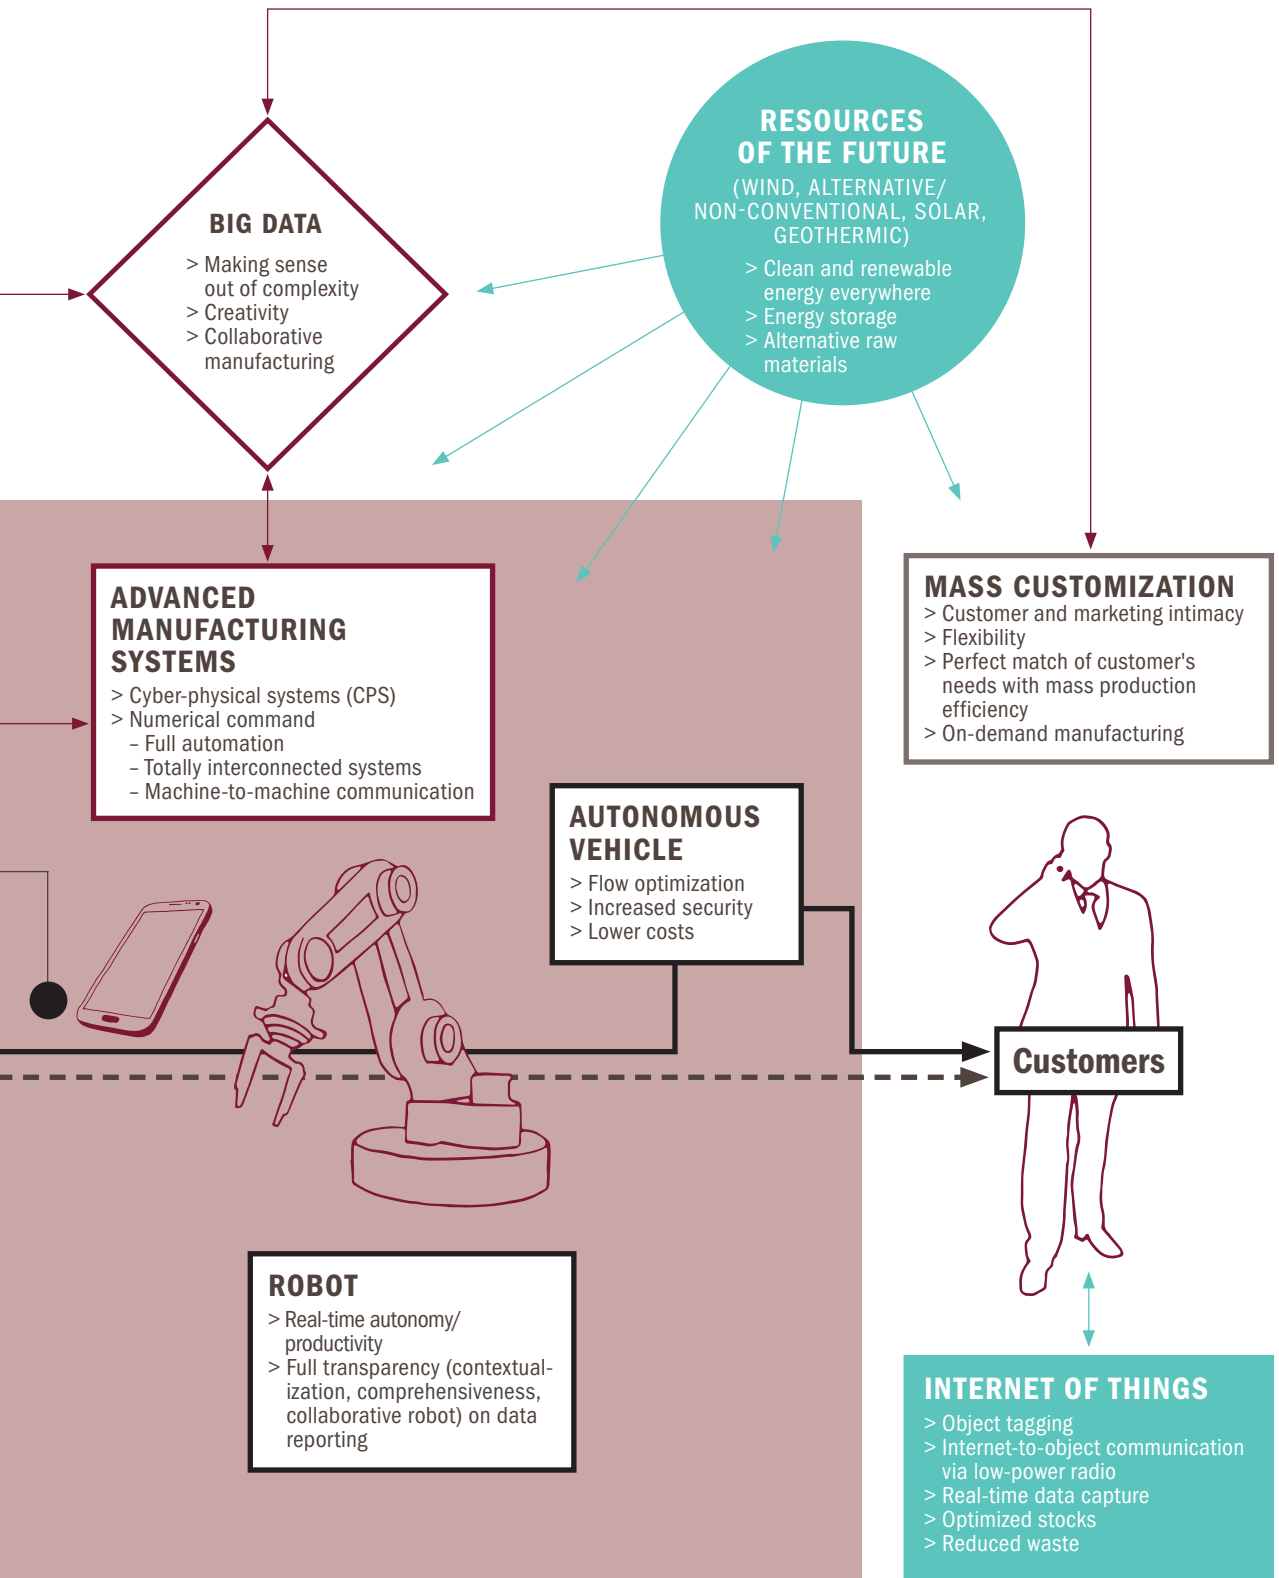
RESOURCES OF THE FUTURE
(WIND, ALTERNATIVE/ NON-CONVENTIONAL, SOLAR, GEOTHERMIC)
> Clean and renewable energy everywhere
> Energy storage
> Alternative raw materials

BIG DATA
> Making sense out of complexity
> Creativity
> Collaborative manufacturing

ADVANCED MANUFACTURING SYSTEMS
> Cyber-physical systems (CPS)
> Numerical command
– Full automation
– Totally interconnected systems
– Machine-to-machine communication

MASS CUSTOMIZATION
> Customer and marketing intimacy
> Flexibility
> Perfect match of customer's needs with mass production efficiency
> On-demand manufacturing

AUTONOMOUS VEHICLE
> Flow optimization
> Increased security
> Lower costs

Customers

ROBOT
> Real-time autonomy/ productivity
> Full transparency (contextualization, comprehensiveness, collaborative robot) on data reporting

INTERNET OF THINGS
> Object tagging
> Internet-to-object communication via low-power radio
> Real-time data capture
> Optimized stocks
> Reduced waste